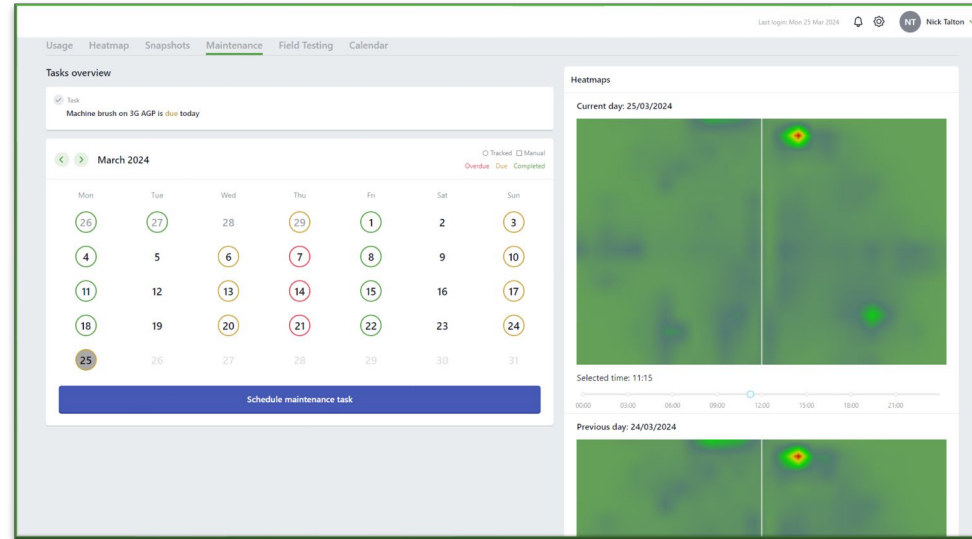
Last login: Mon 25 Mar 2024 NT Nick Talton

Usage Heatmap Snapshots Maintenance Field Testing Calendar

Tasks overview

Task
Machine brush on 3G AGP is due today

March 2024

Tracked Manual
Overdue Due Completed

| Mon | Tue | Wed | Thu | Fri | Sat | Sun |
|---|---|---|---|---|---|---|
| 26 | 27 | 28 | 29 | 1 | 2 | 3 |
| 4 | 5 | 6 | 7 | 8 | 9 | 10 |
| 11 | 12 | 13 | 14 | 15 | 16 | 17 |
| 18 | 19 | 20 | 21 | 22 | 23 | 24 |
| 25 | 26 | 27 | 28 | 29 | 30 | 31 |

Schedule maintenance task

Heatmaps

Current day: 25/03/2024

Selected time: 11:15

00:00 03:00 06:00 09:00 12:00 15:00 18:00 21:00

Previous day: 24/03/2024